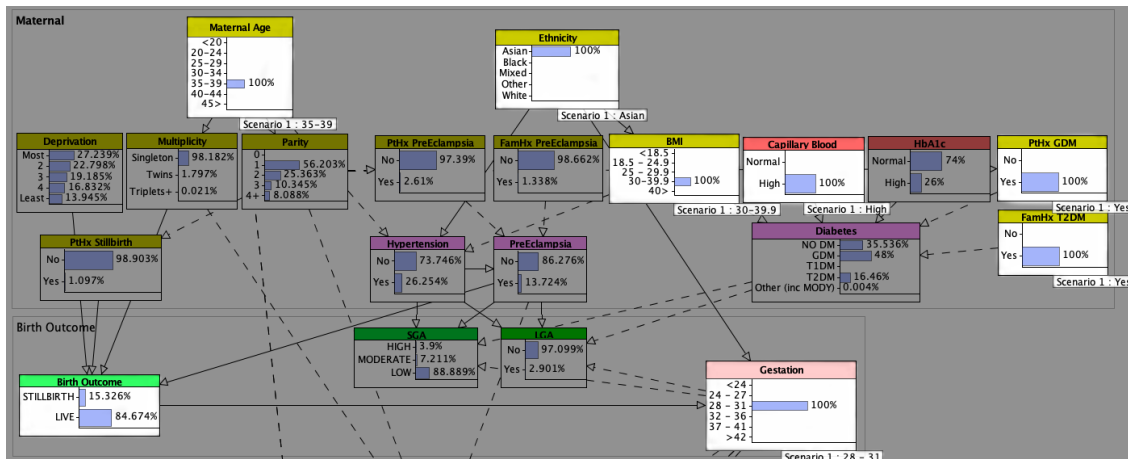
Maternal

Maternal Age
<20
20-24
25-29
30-34
35-39 100%
40-44
45>
Scenario 1 : 35-39

Ethnicity
Asian 100%
Black
Mixed
Other
White
Scenario 1 : Asian

Deprivation
Most 27.239%
2 22.798%
3 19.185%
4 16.832%
Least 13.945%

Multiplicity
Singleton 98.182%
Twins 1.797%
Triplets+ 0.021%

Parity
0
1 56.203%
2 25.363%
3 10.345%
4+ 8.088%

PtHx PreEclampsia
No 97.39%
Yes 2.61%

FamHx PreEclampsia
No 98.662%
Yes 1.338%

BMI
<18.5
18.5 - 24.9
25 - 29.9
30-39.9 100%
40>
Scenario 1 : 30-39.9

Capillary Blood
Normal
High 100%
Scenario 1 : High

HbA1c
Normal 74%
High 26%

PtHx GDM
No
Yes 100%
Scenario 1 : Yes

FamHx T2DM
No
Yes 100%
Scenario 1 : Yes

PtHx Stillbirth
No 98.903%
Yes 1.097%

Hypertension
No 73.746%
Yes 26.254%

PreEclampsia
No 86.276%
Yes 13.724%

Diabetes
NO DM 35.536%
GDM 48%
T1DM
T2DM 16.46%
Other (inc MODY) 0.004%

Birth Outcome

SGA
HIGH 3.9%
MODERATE 7.211%
LOW 88.889%

LGA
No 97.099%
Yes 2.901%

Birth Outcome
STILLBIRTH 15.326%
LIVE 84.674%

Gestation
<24
24 - 27
28 - 31 100%
32 - 36
37 - 41
>42
Scenario 1 : 28 - 31